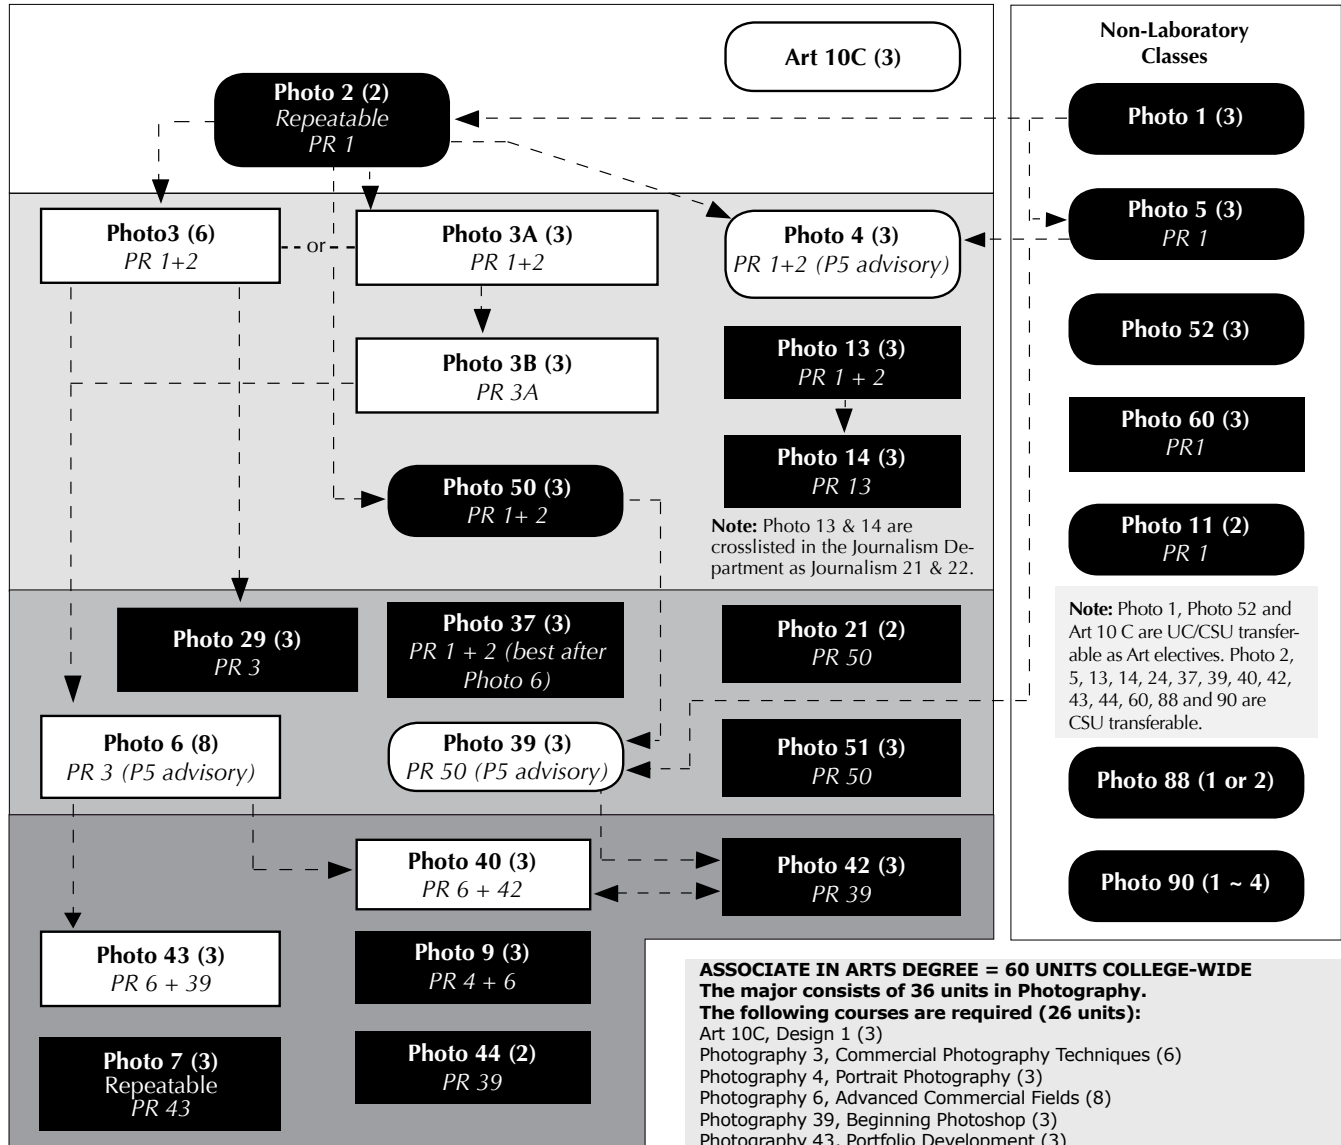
Art 10C (3)

Photo 2 (2)
Repeatable
PR 1

Non-Laboratory Classes

Photo 1 (3)

Photo 5 (3)
PR 1

Photo3 (6)
PR 1+2

or

Photo 3A (3)
PR 1+2

Photo 4 (3)
PR 1+2 (P5 advisory)

Photo 52 (3)

Photo 3B (3)
PR 3A

Photo 13 (3)
PR 1 + 2

Photo 60 (3)
PR1

Photo 14 (3)
PR 13

Photo 50 (3)
PR 1+ 2

Note: Photo 13 & 14 are crosslisted in the Journalism Department as Journalism 21 & 22.

Photo 11 (2)
PR 1

Note: Photo 1, Photo 52 and Art 10 C are UC/CSU transferable as Art electives. Photo 2, 5, 13, 14, 24, 37, 39, 40, 42, 43, 44, 60, 88 and 90 are CSU transferable.

Photo 29 (3)
PR 3

Photo 37 (3)
PR 1 + 2 (best after Photo 6)

Photo 21 (2)
PR 50

Photo 6 (8)
PR 3 (P5 advisory)

Photo 39 (3)
PR 50 (P5 advisory)

Photo 51 (3)
PR 50

Photo 88 (1 or 2)

Photo 40 (3)
PR 6 + 42

Photo 42 (3)
PR 39

Photo 90 (1 ~ 4)

Photo 43 (3)
PR 6 + 39

Photo 9 (3)
PR 4 + 6

Photo 7 (3)
Repeatable
PR 43

Photo 44 (2)
PR 39

ASSOCIATE IN ARTS DEGREE = 60 UNITS COLLEGE-WIDE
The major consists of 36 units in Photography.
The following courses are required (26 units):
Art 10C, Design 1 (3)
Photography 3, Commercial Photography Techniques (6)
Photography 4, Portrait Photography (3)
Photography 6, Advanced Commercial Fields (8)
Photography 39, Beginning Photoshop (3)
Photography 43, Portfolio Development (3)